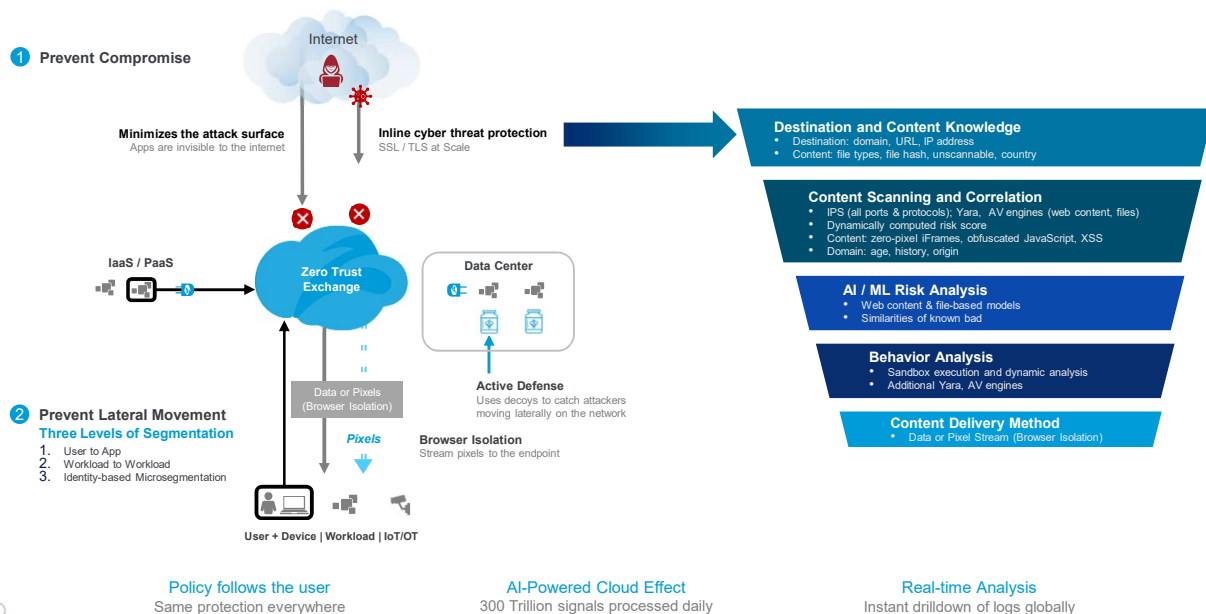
1 Prevent Compromise

Internet

Minimizes the attack surface
Apps are invisible to the internet

Inline cyber threat protection
SSL / TLS at Scale

IaaS / PaaS

Zero Trust Exchange

Data Center

Data or Pixels (Browser Isolation)

Active Defense
Uses decoys to catch attackers moving laterally on the network

2 Prevent Lateral Movement
Three Levels of Segmentation
1. User to App
2. Workload to Workload
3. Identity-based Microsegmentation

Pixels

Browser Isolation
Stream pixels to the endpoint

User + Device | Workload | IoT/OT

Destination and Content Knowledge
• Destination: domain, URL, IP address
• Content: file types, file hash, unscannable, country

Content Scanning and Correlation
• IPS (all ports & protocols); Yara, AV engines (web content, files)
• Dynamically computed risk score
• Content: zero-pixel iFrames, obfuscated JavaScript, XSS
• Domain: age, history, origin

AI / ML Risk Analysis
• Web content & file-based models
• Similarities of known bad

Behavior Analysis
• Sandbox execution and dynamic analysis
• Additional Yara, AV engines

Content Delivery Method
• Data or Pixel Stream (Browser Isolation)

Policy follows the user
Same protection everywhere

AI-Powered Cloud Effect
300 Trillion signals processed daily

Real-time Analysis
Instant drilldown of logs globally